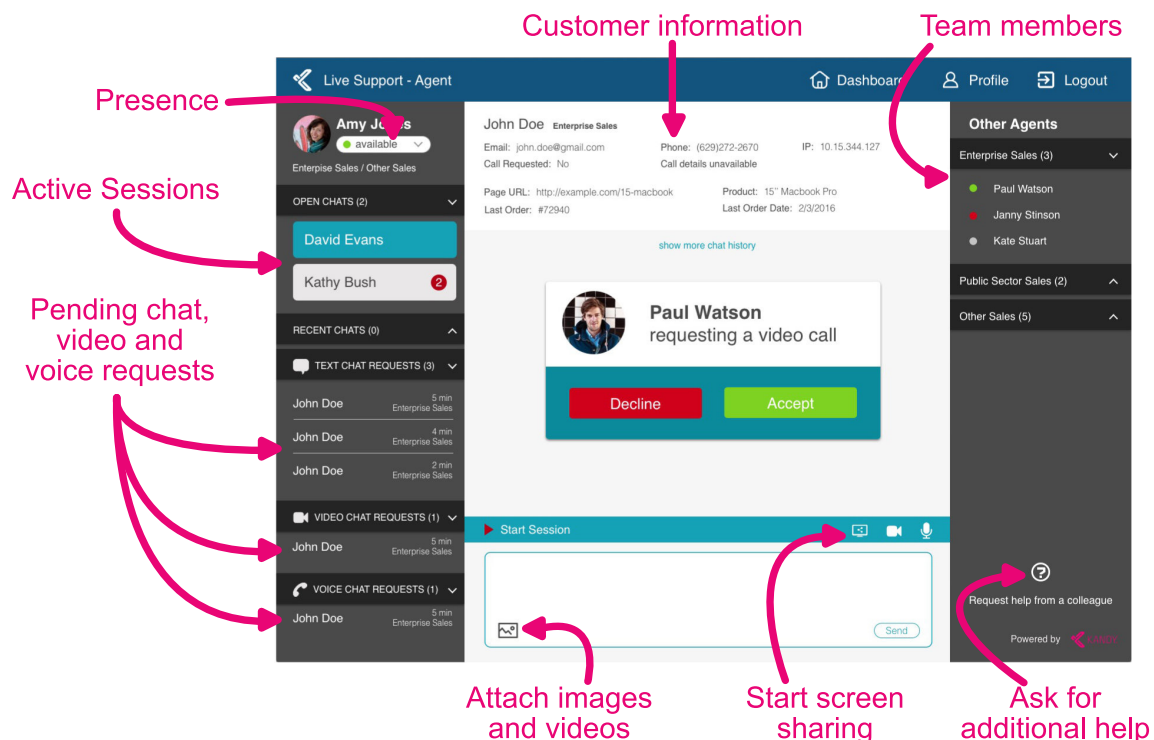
Customer information

Team members

Presence

Live Support - Agent

Dashboard

Profile

Logout

Amy Jones
available

Enterprise Sales / Other Sales

Active Sessions

OPEN CHATS (2)

David Evans

Kathy Bush 2

Pending chat, video and voice requests

RECENT CHATS (0)

TEXT CHAT REQUESTS (3)

John Doe 5 min Enterprise Sales

John Doe 4 min Enterprise Sales

John Doe 2 min Enterprise Sales

VIDEO CHAT REQUESTS (1)

John Doe 5 min Enterprise Sales

VOICE CHAT REQUESTS (1)

John Doe 5 min Enterprise Sales

John Doe Enterprise Sales

Email: john.doe@gmail.com

Call Requested: No

Phone: (629)272-2670

Call details unavailable

IP: 10.15.344.127

Page URL: http://example.com/15-macbook

Last Order: #72940

Product: 15'' Macbook Pro

Last Order Date: 2/3/2016

show more chat history

Paul Watson
requesting a video call

Decline

Accept

Start Session

Send

Other Agents

Enterprise Sales (3)

Paul Watson

Janny Stinson

Kate Stuart

Public Sector Sales (2)

Other Sales (5)

Request help from a colleague

Powered by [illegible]

Attach images and videos

Start screen sharing

Ask for additional help